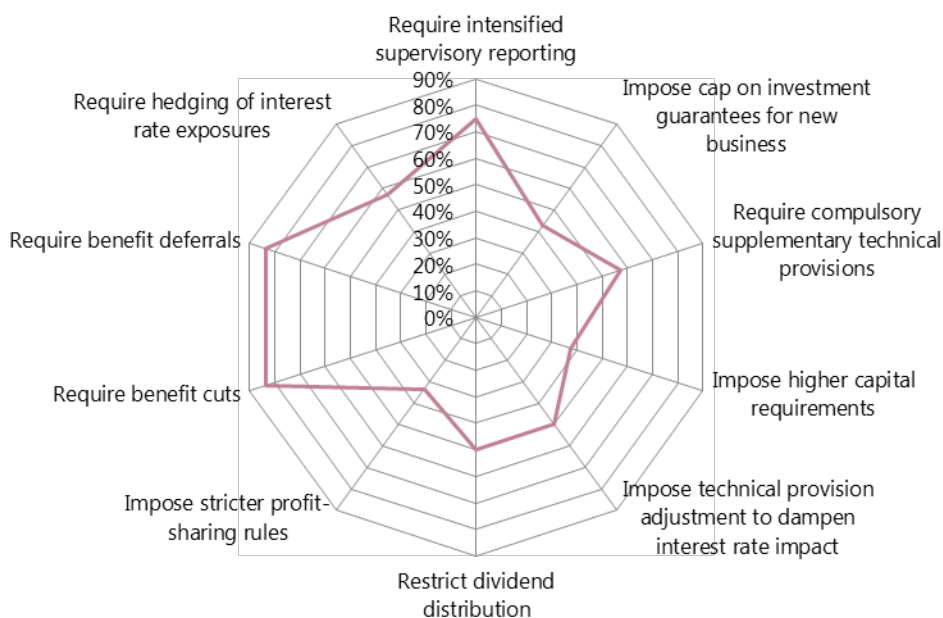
Require intensified supervisory reporting

Impose cap on investment guarantees for new business

Require compulsory supplementary technical provisions

Impose higher capital requirements

Impose technical provision adjustment to dampen interest rate impact

Restrict dividend distribution

Impose stricter profit-sharing rules

Require benefit cuts

Require benefit deferrals

Require hedging of interest rate exposures

90%
80%
70%
60%
50%
40%
30%
20%
10%
0%